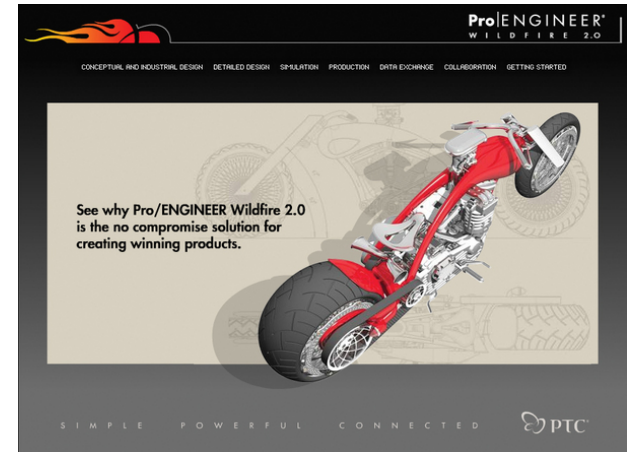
Pro|ENGINEER®
WILDFIRE 2.0

CONCEPTUAL AND INDUSTRIAL DESIGN DETAILED DESIGN SIMULATION PRODUCTION DATA EXCHANGE COLLABORATION GETTING STARTED

See why Pro/ENGINEER Wildfire 2.0 is the no compromise solution for creating winning products.

SIMPLE POWERFUL CONNECTED

PTC®